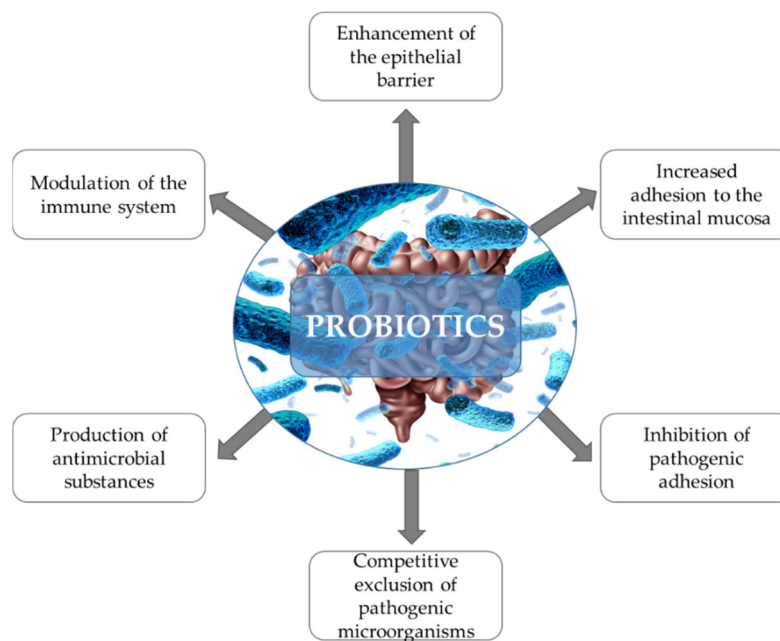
Enhancement of the epithelial barrier

Modulation of the immune system

Increased adhesion to the intestinal mucosa

PROBIOTICS

Production of antimicrobial substances

Inhibition of pathogenic adhesion

Competitive exclusion of pathogenic microorganisms